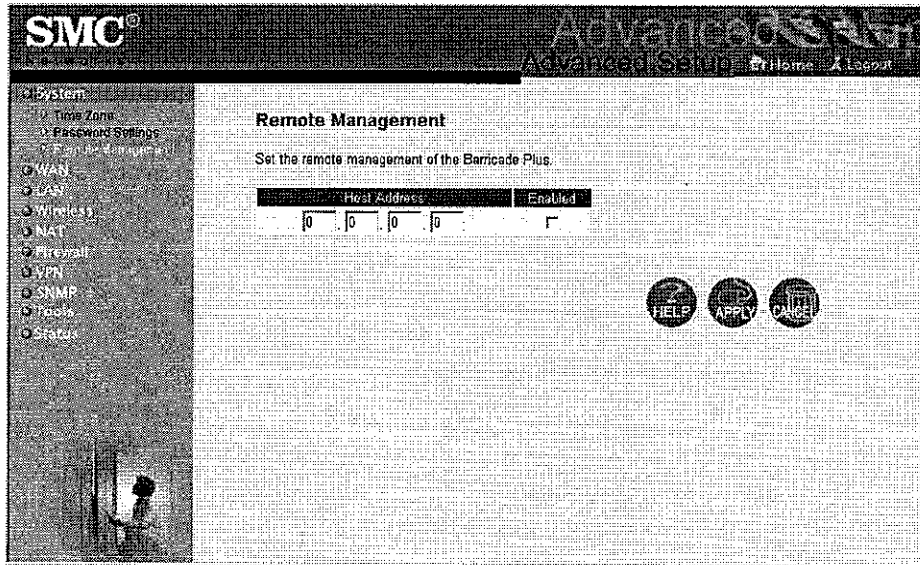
SMC®
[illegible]

Advanced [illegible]
Advanced Setup  Home  Logout

System
Time Zone
Password Settings
Remote Management
WAN
LAN
Wireless
NAT
Firewall
VPN
SNMP
Tools
Status

Remote Management

Set the remote management of the Barricade Plus.

| Host Address | Enabled |
|---|---|
| 0 . 0 . 0 . 0 | ☐ |

HELP APPLY CANCEL